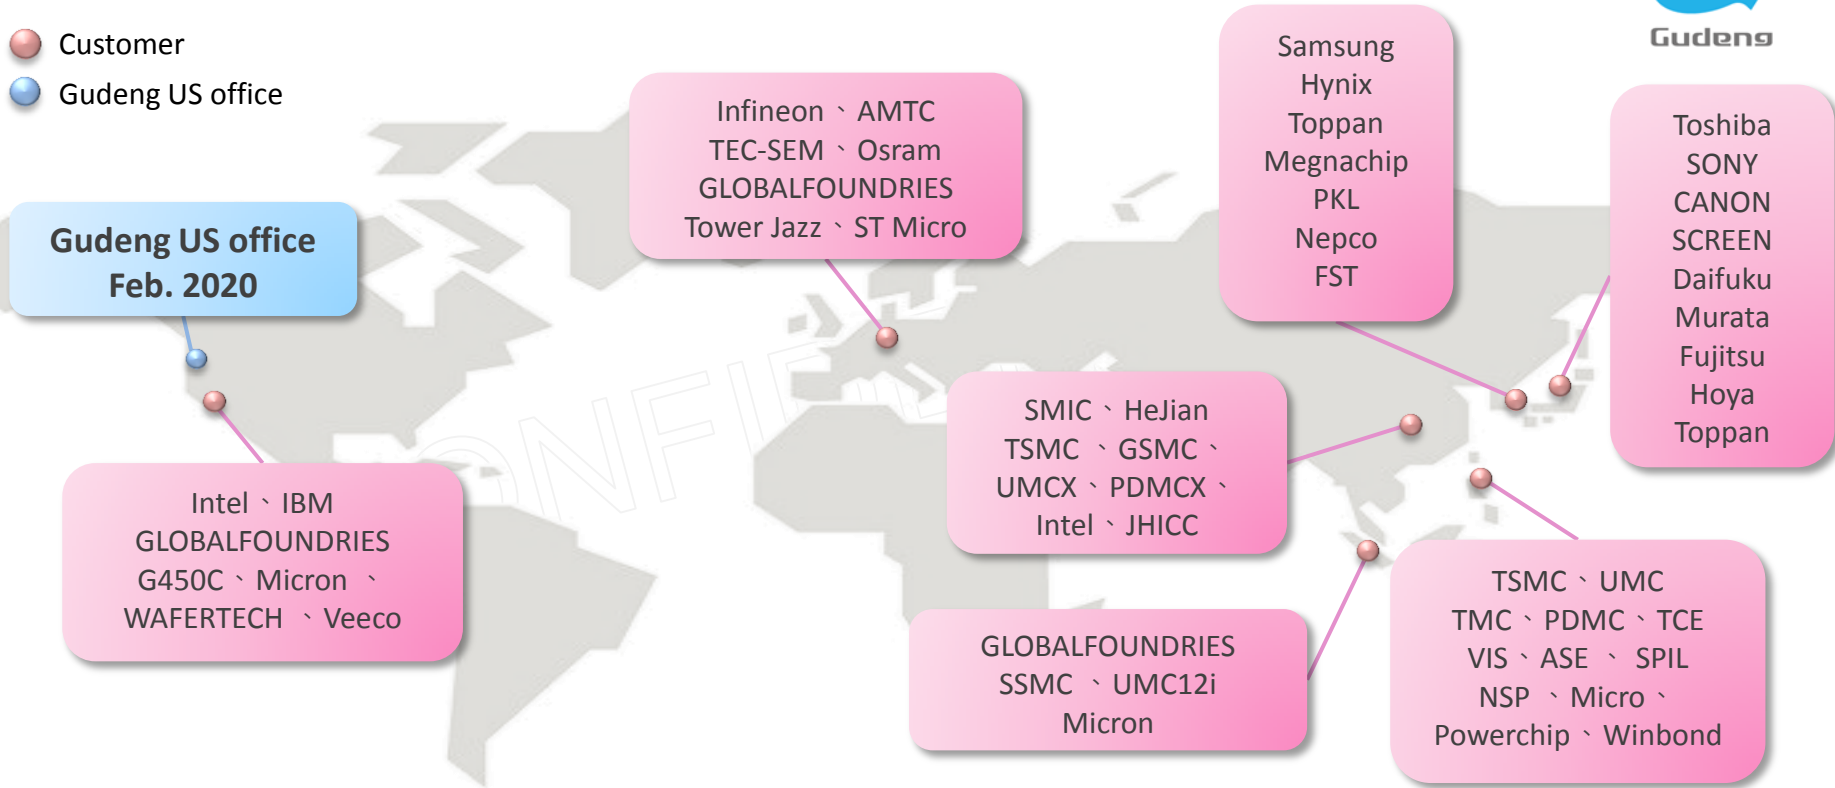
Customer
Gudeng US office

Gudeng

Infineon、AMTC
TEC-SEM、Osram
GLOBALFOUNDRIES
Tower Jazz、ST Micro

Samsung
Hynix
Toppan
Megnachip
PKL
Nepco
FST

Toshiba
SONY
CANON
SCREEN
Daifuku
Murata
Fujitsu
Hoya
Toppan

Gudeng US office
Feb. 2020

SMIC、HeJian
TSMC 、GSMC、
UMCX、PDMCX、
Intel、JHICC

Intel、IBM
GLOBALFOUNDRIES
G450C、Micron 、
WAFERTECH 、Veeco

GLOBALFOUNDRIES
SSMC 、UMC12i
Micron

TSMC、UMC
TMC、PDMC、TCE
VIS、ASE 、SPIL
NSP 、Micro、
Powerchip、Winbond